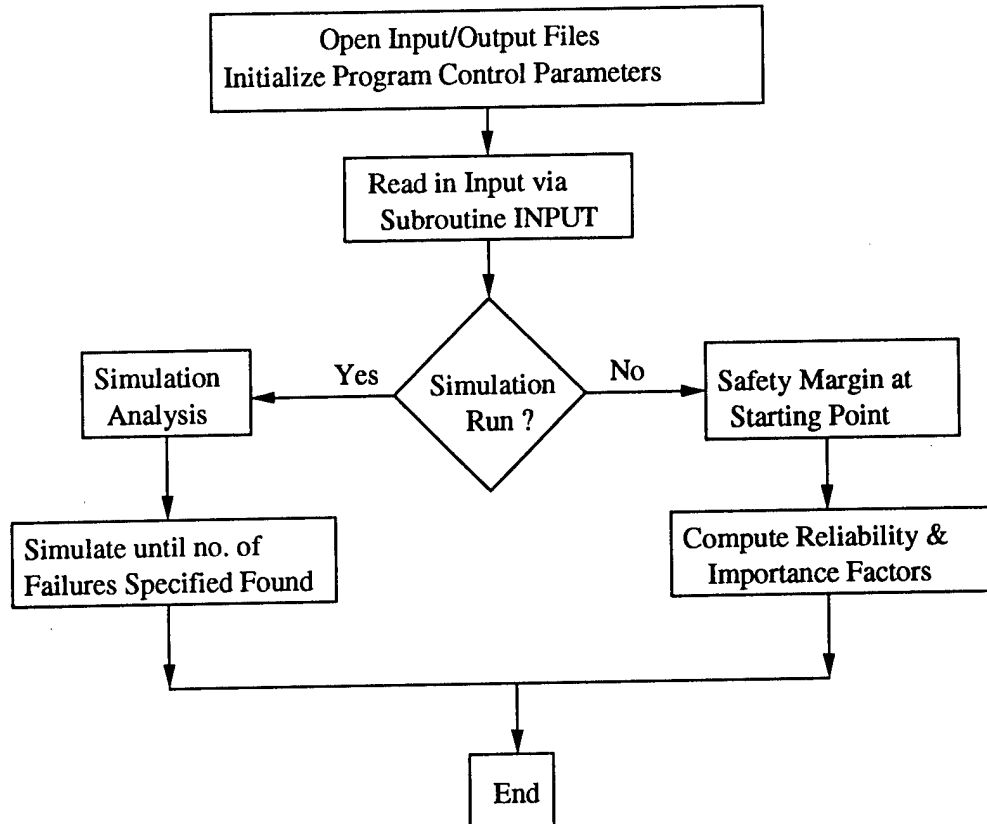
Open Input/Output Files
Initialize Program Control Parameters

Read in Input via
Subroutine INPUT

Simulation
Run ?

Yes

No

Simulation
Analysis

Safety Margin at
Starting Point

Simulate until no. of
Failures Specified Found

Compute Reliability &
Importance Factors

End